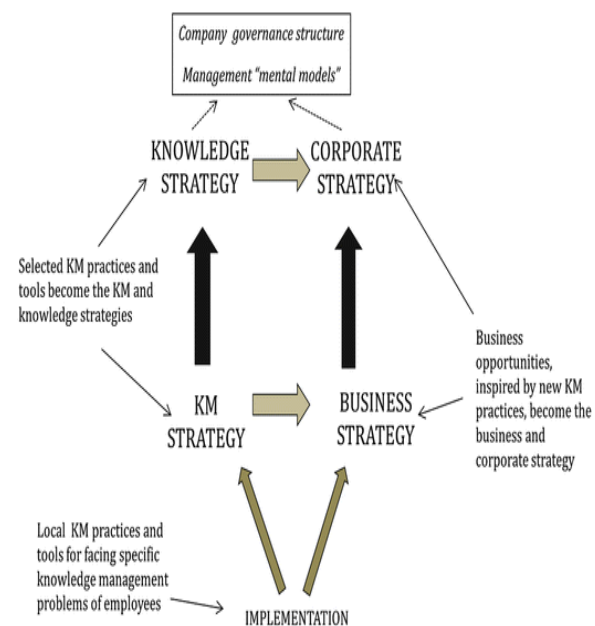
Company governance structure

Management "mental models"

KNOWLEDGE STRATEGY

CORPORATE STRATEGY

Selected KM practices and tools become the KM and knowledge strategies

Business opportunities, inspired by new KM practices, become the business and corporate strategy

KM STRATEGY

BUSINESS STRATEGY

Local KM practices and tools for facing specific knowledge management problems of employees

IMPLEMENTATION